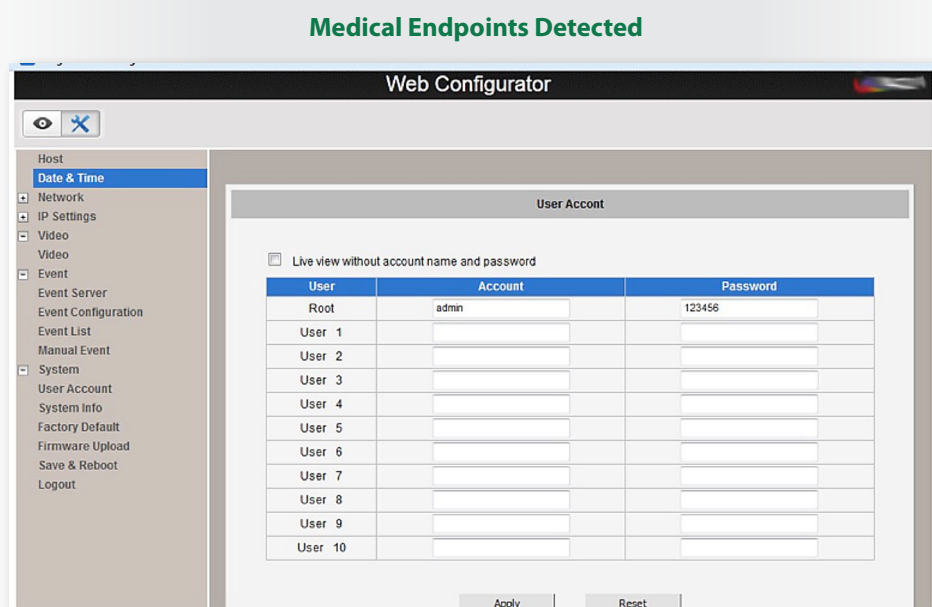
Medical Endpoints Detected

Web Configurator

Host
Date & Time
Network
IP Settings
Video
Video
Event
Event Server
Event Configuration
Event List
Manual Event
System
User Account
System Info
Factory Default
Firmware Upload
Save & Reboot
Logout

User Accont

Live view without account name and password

| User | Account | Password |
|---|---|---|
| Root | admin | 123456 |
| User 1 | | |
| User 2 | | |
| User 3 | | |
| User 4 | | |
| User 5 | | |
| User 6 | | |
| User 7 | | |
| User 8 | | |
| User 9 | | |
| User 10 | | |

Apply Reset